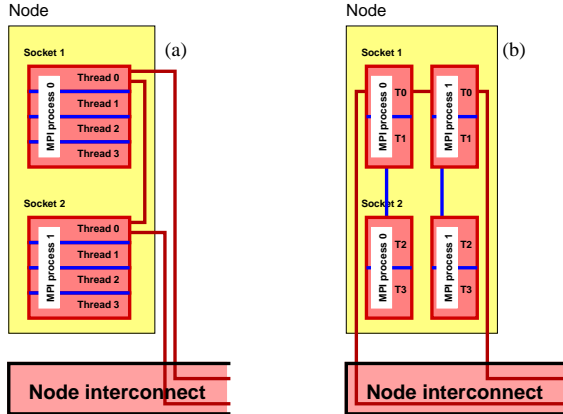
Node

Socket 1

(a)

MPI process 0

Thread 0

Thread 1

Thread 2

Thread 3

Socket 2

MPI process 1

Thread 0

Thread 1

Thread 2

Thread 3

Node interconnect

Node

Socket 1

(b)

MPI process 0

T0

T1

MPI process 1

T0

T1

Socket 2

MPI process 0

T2

T3

MPI process 1

T2

T3

Node interconnect